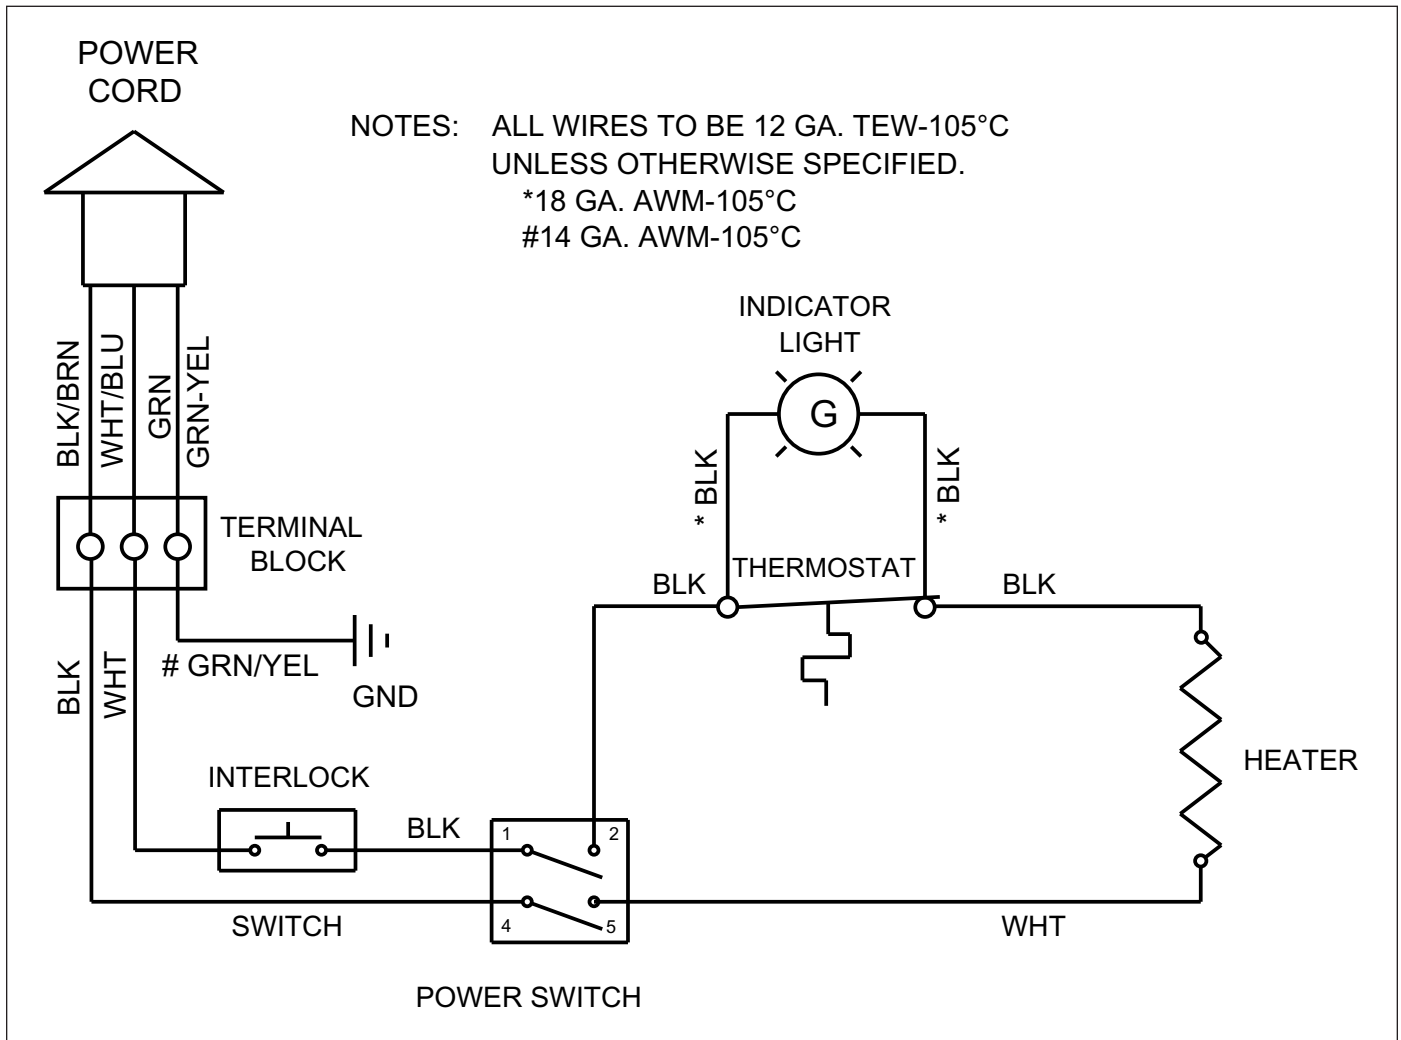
POWER CORD

NOTES: ALL WIRES TO BE 12 GA. TEW-105°C UNLESS OTHERWISE SPECIFIED.
*18 GA. AWM-105°C
#14 GA. AWM-105°C

INDICATOR LIGHT

G

BLK/BRN
WHT/BLU
GRN
GRN-YEL

* BLK
* BLK

TERMINAL BLOCK

BLK
THERMOSTAT
BLK

# GRN/YEL
GND

BLK
WHT

HEATER

INTERLOCK

BLK

1
2
4
5

SWITCH

WHT

POWER SWITCH